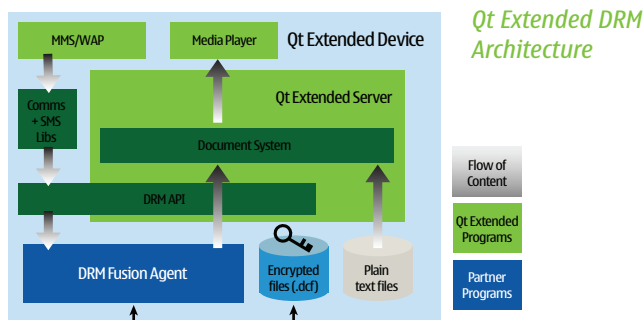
Qt Extended DRM Architecture

MMS/WAP

Media Player

Qt Extended Device

Comms + SMS Libs

Qt Extended Server

Document System

DRM API

DRM Fusion Agent

Encrypted files (.dcf)

Plain text files

Flow of Content

Qt Extended Programs

Partner Programs